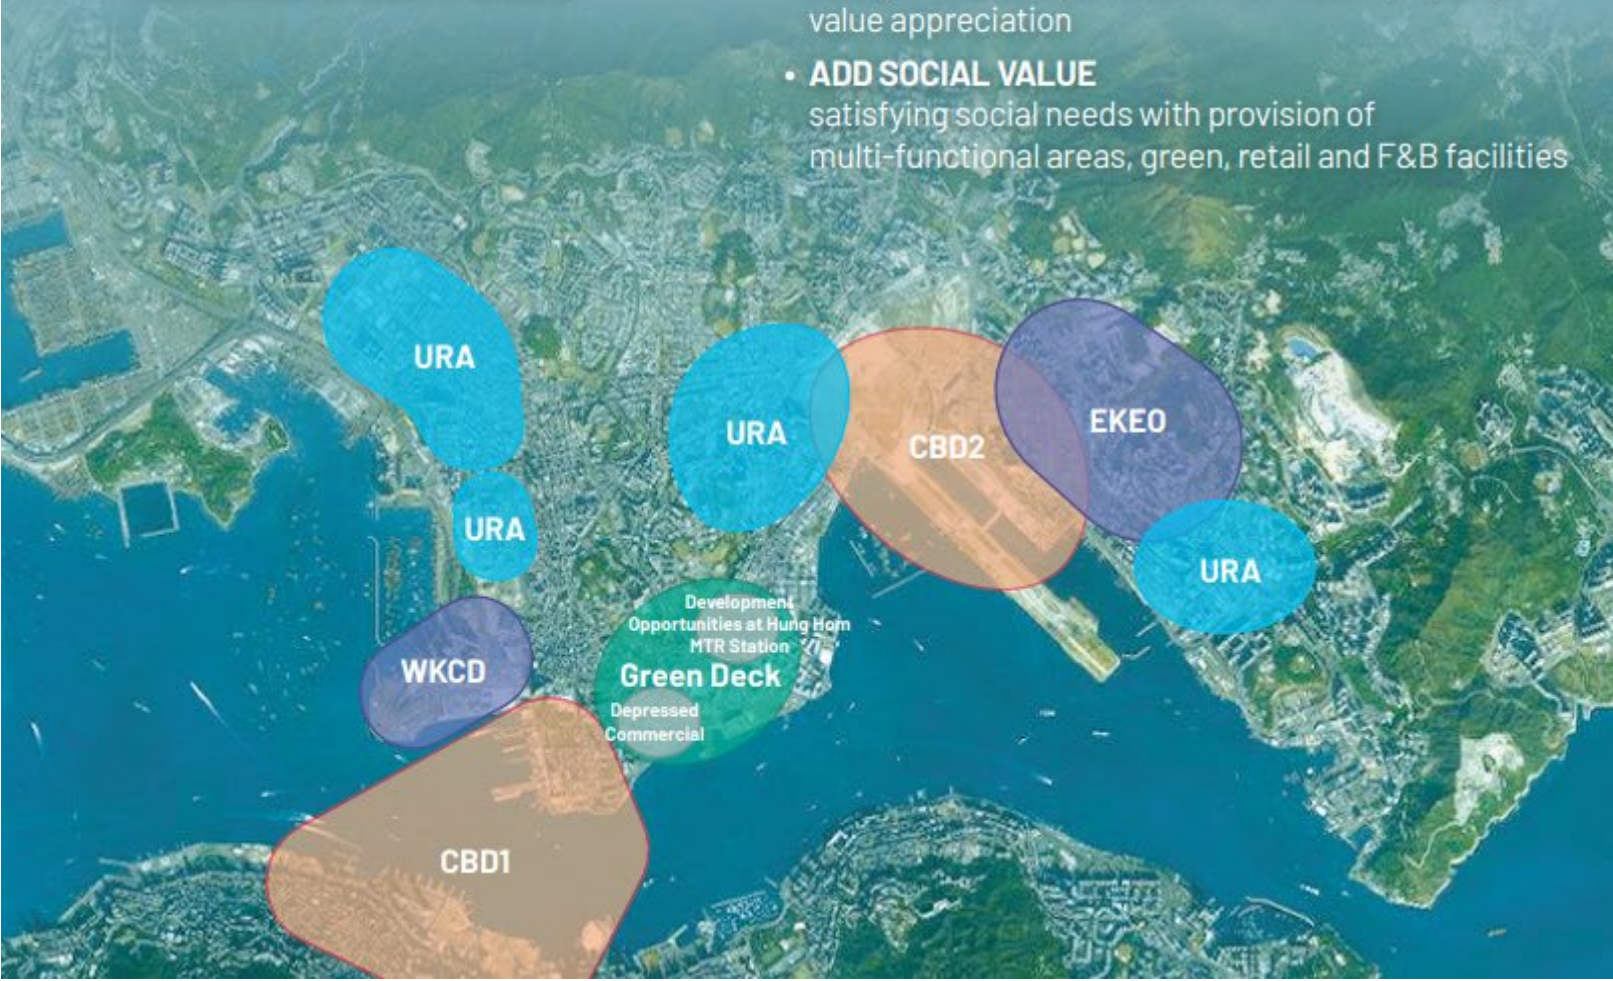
value appreciation

• ADD SOCIAL VALUE
satisfying social needs with provision of multi-functional areas, green, retail and F&B facilities

URA

URA

CBD2

EKEO

URA

URA

Development Opportunities at Hung Hom MTR Station

Green Deck

Depressed Commercial

WKCD

CBD1